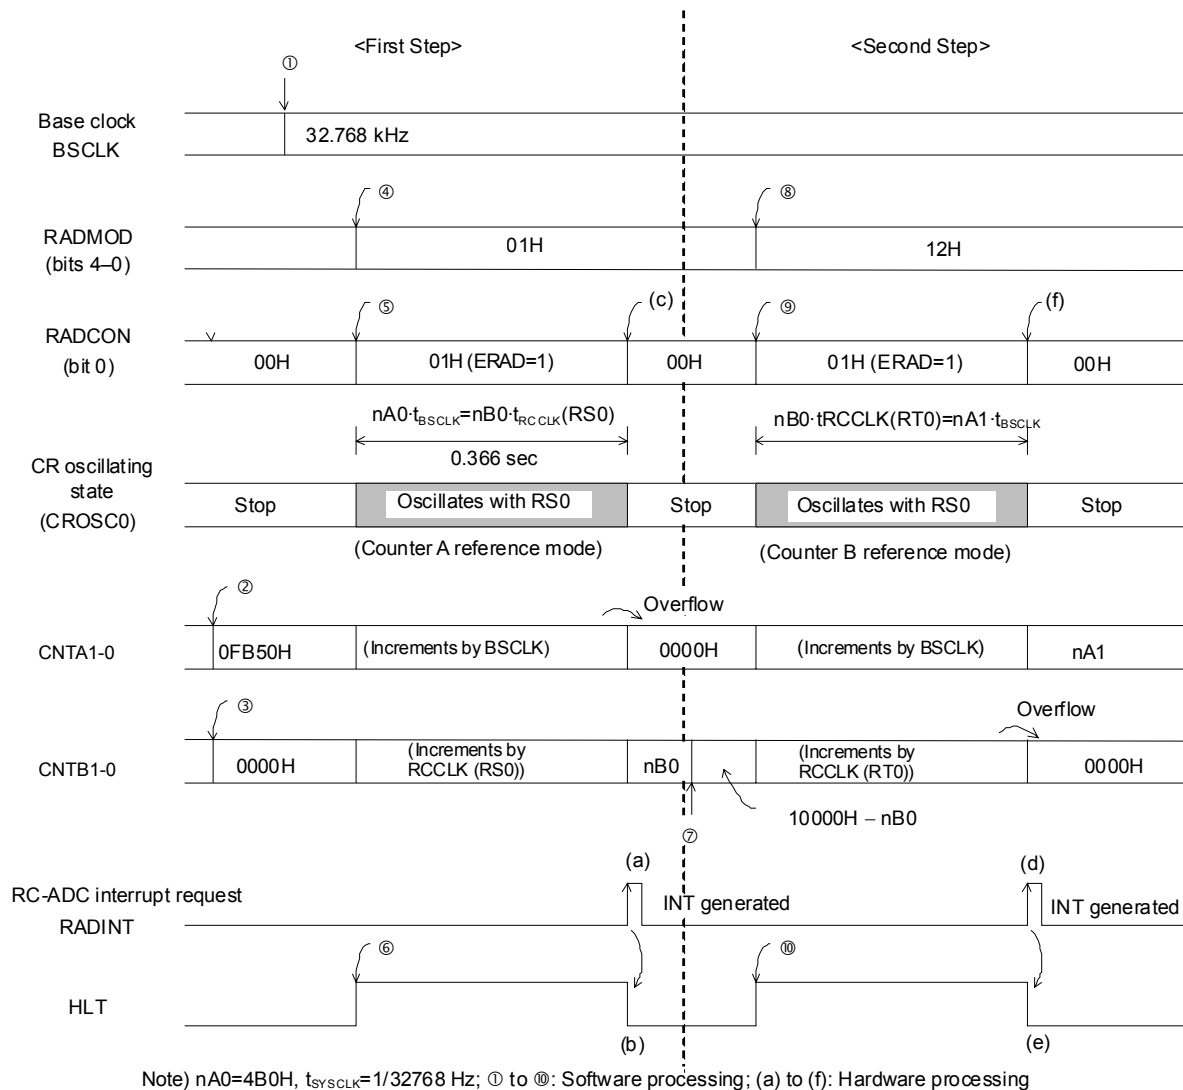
<First Step>

<Second Step>

①

Base clock BSCLK

32.768 kHz

④

⑧

RADMOD (bits 4–0)

01H

12H

⑤

(c)

⑨

(f)

RADCON (bit 0)

00H

01H (ERAD=1)

00H

01H (ERAD=1)

00H

$nA0 \cdot t_{BSCLK}=nB0 \cdot t_{RCCLK}(RS0)$

0.366 sec

$nB0 \cdot tRCCLK(RT0)=nA1 \cdot t_{BSCLK}$

CR oscillating state (CROSC0)

Stop

Oscillates with RS0

Stop

Oscillates with RS0

Stop

(Counter A reference mode)

(Counter B reference mode)

②

Overflow

CNTA1-0

0FB50H

(Increments by BSCLK)

0000H

(Increments by BSCLK)

nA1

③

Overflow

CNTB1-0

0000H

(Increments by RCCLK (RS0))

nB0

(Increments by RCCLK (RT0))

0000H

10000H − nB0

⑦

(a)

(d)

RC-ADC interrupt request RADINT

INT generated

INT generated

⑥

⑩

HLT

(b)

(e)

Note) nA0=4B0H, $t_{SYSCLK}$=1/32768 Hz; ① to ⑩: Software processing; (a) to (f): Hardware processing